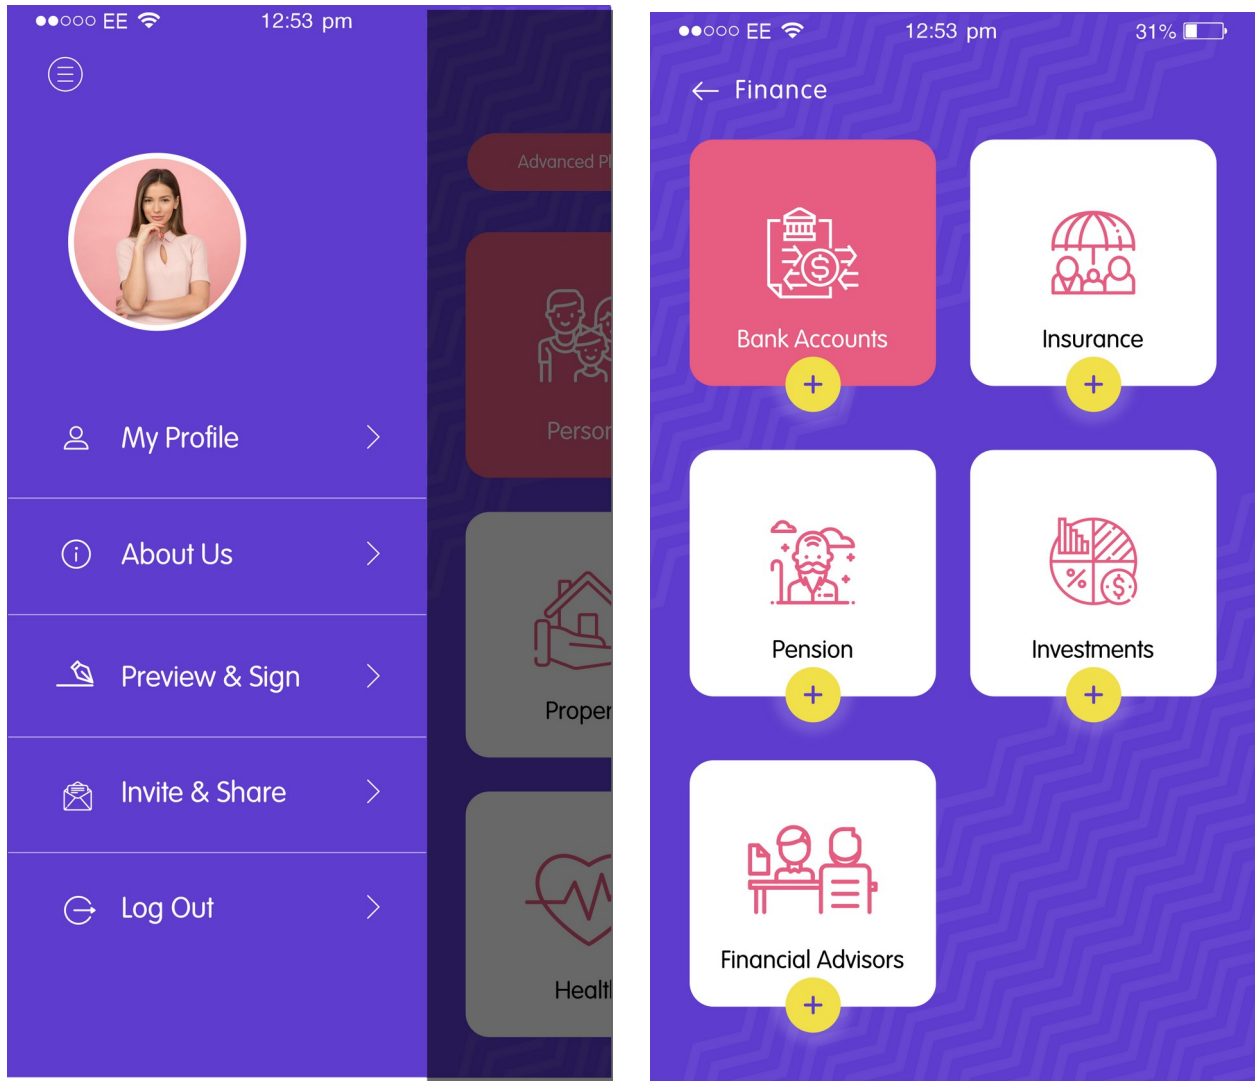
●●○○○ EE 12:53 pm

My Profile

About Us

Preview & Sign

Invite & Share

Log Out

Advanced Pl

Person

Proper

Healt

●●○○○ EE 12:53 pm 31%

← Finance

Bank Accounts
+

Insurance
+

Pension
+

Investments
+

Financial Advisors
+